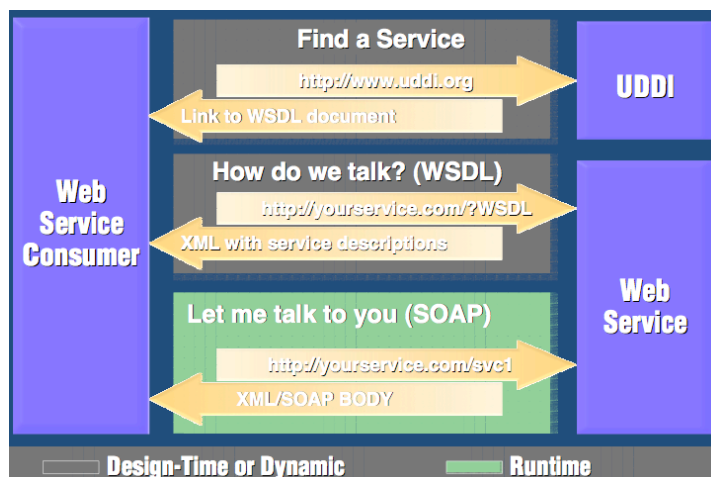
Web Service Consumer

Find a Service

http://www.uddi.org

Link to WSDL document

UDDI

How do we talk? (WSDL)

http://yourservice.com/?WSDL

XML with service descriptions

Let me talk to you (SOAP)

http://yourservice.com/svc1

XML/SOAP BODY

Web Service

Design-Time or Dynamic

Runtime